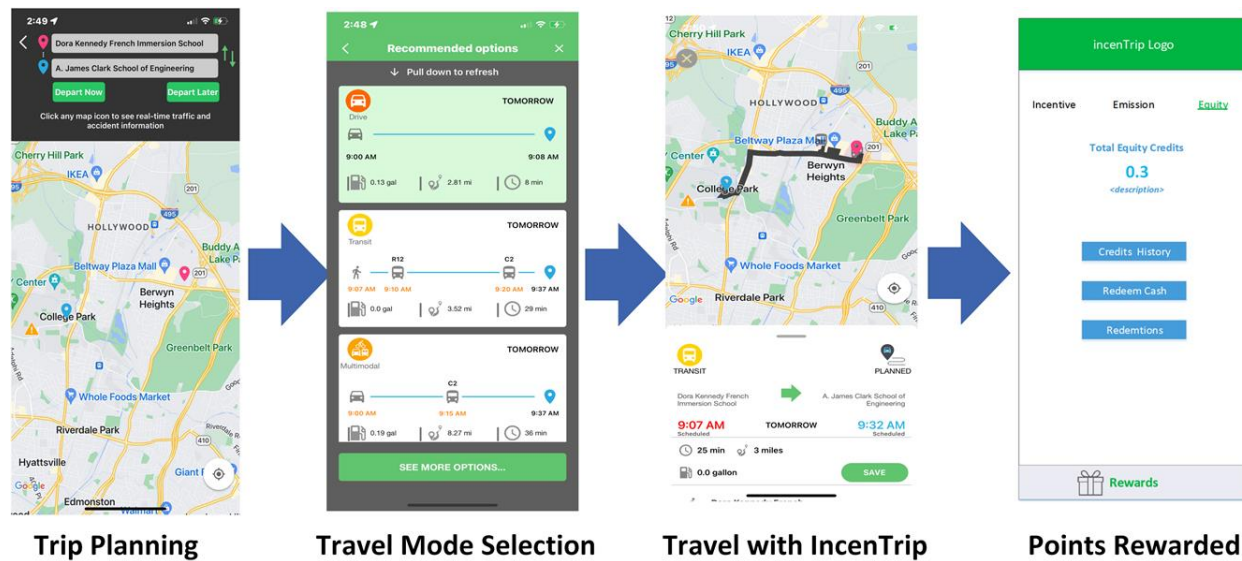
2:49

Dora Kennedy French Immersion School

A. James Clark School of Engineering

Depart Now

Depart Later

Click any map icon to see real-time traffic and accident information

Cherry Hill Park

IKEA

495

HOLLYWOOD

Buddy A Lake Pa

Beltway Plaza Mall

201

Center

Berwyn Heights

College Park

Greenbelt Park

Whole Foods Market

Riverdale Park

Hyattsville

Giant

Google

Edmonston

Trip Planning

2:48

Recommended options

Pull down to refresh

Drive

TOMORROW

9:00 AM

9:08 AM

0.13 gal

2.81 mi

8 min

Transit

TOMORROW

R12

C2

9:07 AM

9:10 AM

9:20 AM

9:37 AM

0.0 gal

3.52 mi

29 min

Multimodal

TOMORROW

C2

9:00 AM

9:15 AM

9:37 AM

0.19 gal

8.27 mi

36 min

SEE MORE OPTIONS...

Travel Mode Selection

Cherry Hill Park

IKEA

HOLLYWOOD

495

Buddy A Lake Pa

Beltway Plaza Mall

201

Center

Berwyn Heights

College Park

Greenbelt Park

Whole Foods Market

Riverdale Park

Google

410

TRANSIT

PLANNED

Dora Kennedy French Immersion School

A. James Clark School of Engineering

9:07 AM

Scheduled

TOMORROW

9:32 AM

Scheduled

25 min

3 miles

0.0 gallon

SAVE

Travel with IncenTrip

incenTrip Logo

Incentive

Emission

Equity

Total Equity Credits

0.3

<description>

Credits History

Redeem Cash

Redemtions

Rewards

Points Rewarded